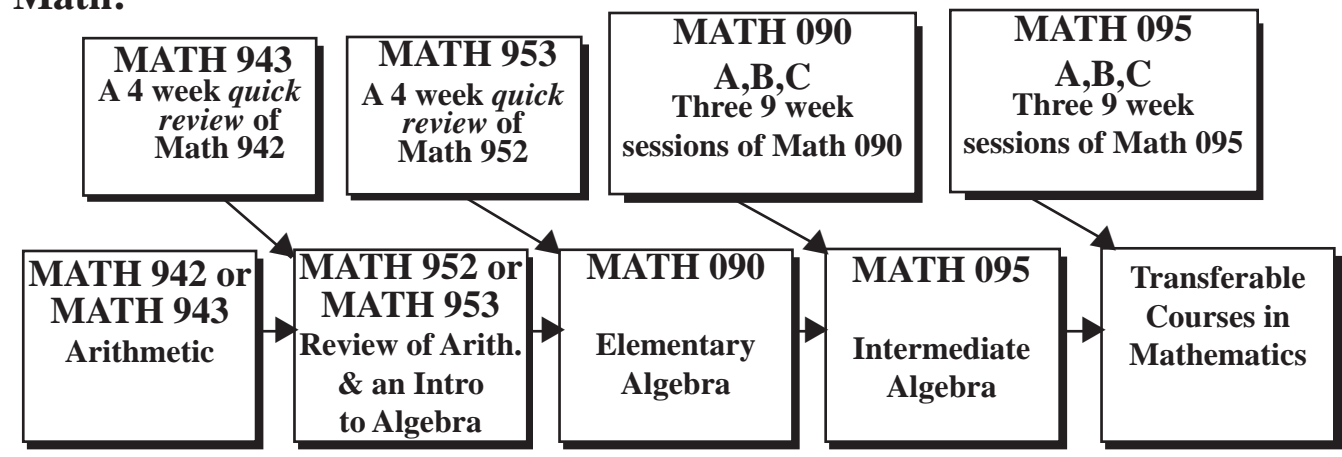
Math:

MATH 943
A 4 week *quick review* of Math 942

MATH 953
A 4 week *quick review* of Math 952

MATH 090
A,B,C
Three 9 week sessions of Math 090

MATH 095
A,B,C
Three 9 week sessions of Math 095

MATH 942 or MATH 943
Arithmetic

MATH 952 or MATH 953
Review of Arith. & an Intro to Algebra

MATH 090
Elementary Algebra

MATH 095
Intermediate Algebra

Transferable Courses in Mathematics